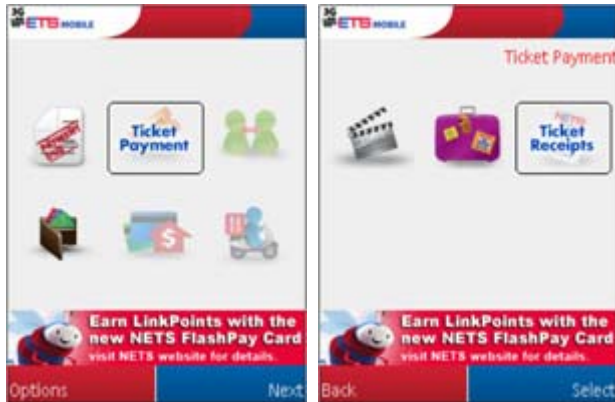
3G ETB MOBILE

Ticket Payment

Earn LinkPoints with the new NETS FlashPay Card visit NETS website for details.

Options

Next

3G ETB MOBILE

Ticket Payment

Ticket Receipts

Earn LinkPoints with the new NETS FlashPay Card visit NETS website for details.

Back

Select